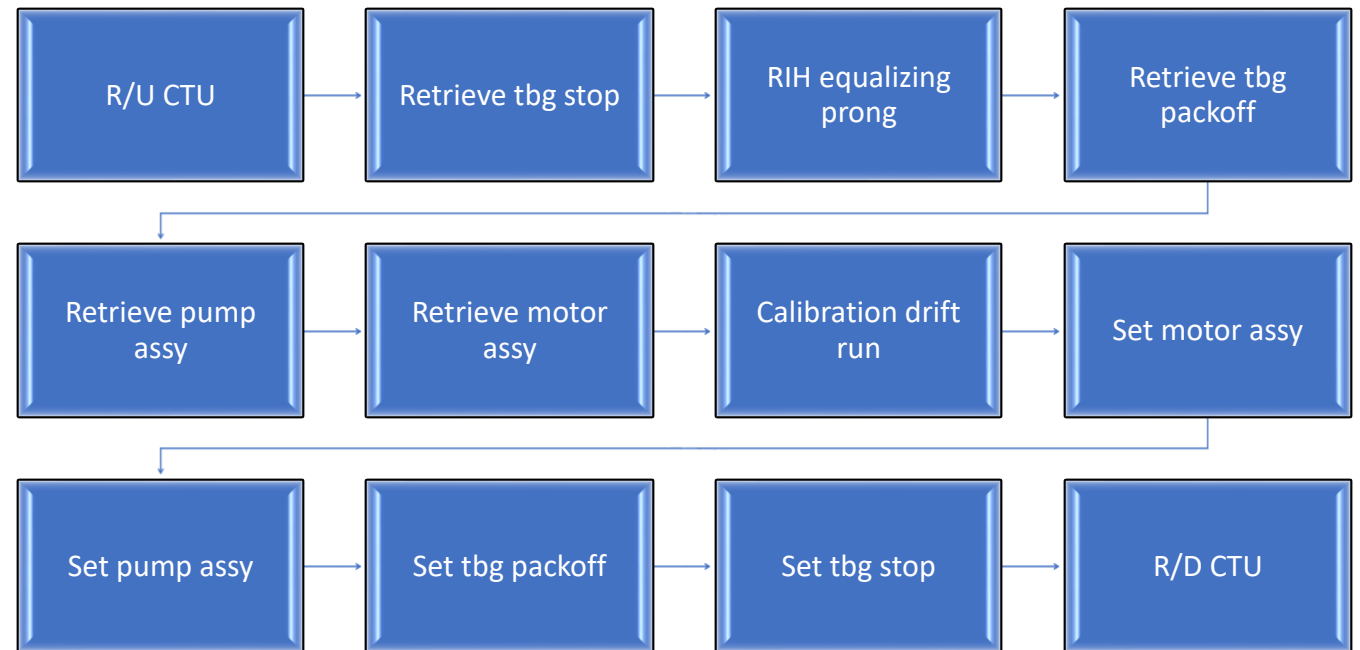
R/U CTU

Retrieve tbg stop

RIH equalizing prong

Retrieve tbg packoff

Retrieve pump assy

Retrieve motor assy

Calibration drift run

Set motor assy

Set pump assy

Set tbg packoff

Set tbg stop

R/D CTU